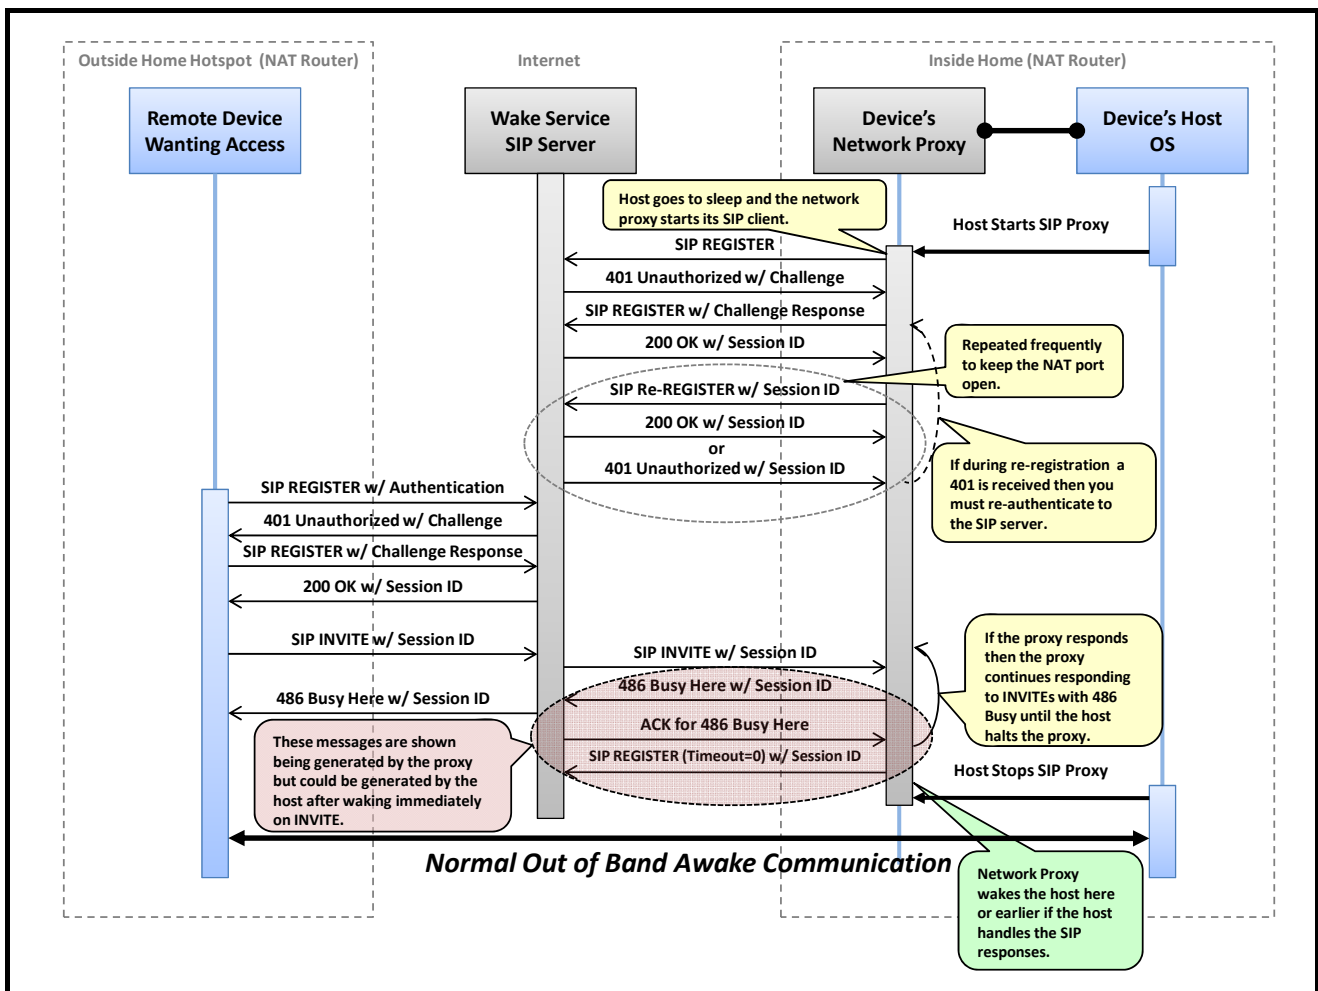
Outside Home Hotspot (NAT Router)

Internet

Inside Home (NAT Router)

Remote Device Wanting Access

Wake Service SIP Server

Device's Network Proxy

Device's Host OS

Host goes to sleep and the network proxy starts its SIP client.

Host Starts SIP Proxy

SIP REGISTER

401 Unauthorized w/ Challenge

SIP REGISTER w/ Challenge Response

200 OK w/ Session ID

Repeated frequently to keep the NAT port open.

SIP Re-REGISTER w/ Session ID

200 OK w/ Session ID

or

401 Unauthorized w/ Session ID

If during re-registration a 401 is received then you must re-authenticate to the SIP server.

SIP REGISTER w/ Authentication

401 Unauthorized w/ Challenge

SIP REGISTER w/ Challenge Response

200 OK w/ Session ID

SIP INVITE w/ Session ID

SIP INVITE w/ Session ID

If the proxy responds then the proxy continues responding to INVITEs with 486 Busy until the host halts the proxy.

486 Busy Here w/ Session ID

486 Busy Here w/ Session ID

ACK for 486 Busy Here

SIP REGISTER (Timeout=0) w/ Session ID

These messages are shown being generated by the proxy but could be generated by the host after waking immediately on INVITE.

Host Stops SIP Proxy

Normal Out of Band Awake Communication

Network Proxy wakes the host here or earlier if the host handles the SIP responses.